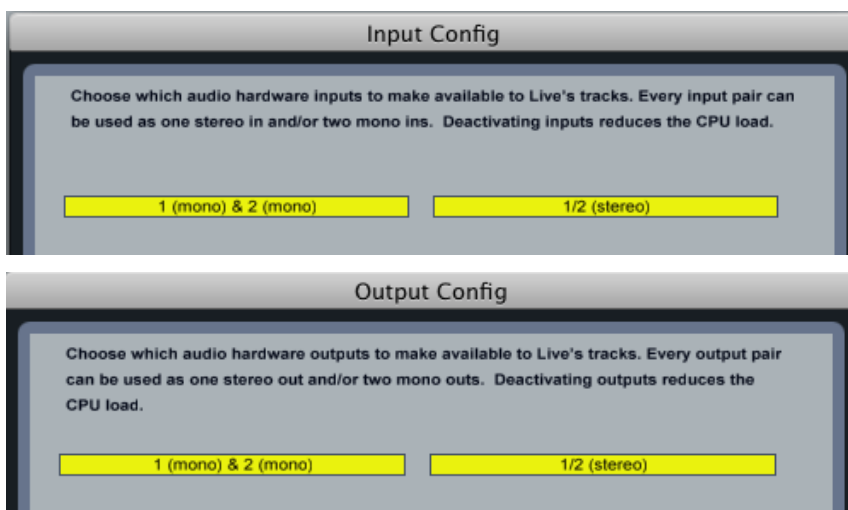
Input Config

Choose which audio hardware inputs to make available to Live's tracks. Every input pair can be used as one stereo in and/or two mono ins. Deactivating inputs reduces the CPU load.

1 (mono) & 2 (mono)

1/2 (stereo)

Output Config

Choose which audio hardware outputs to make available to Live's tracks. Every output pair can be used as one stereo out and/or two mono outs. Deactivating outputs reduces the CPU load.

1 (mono) & 2 (mono)

1/2 (stereo)